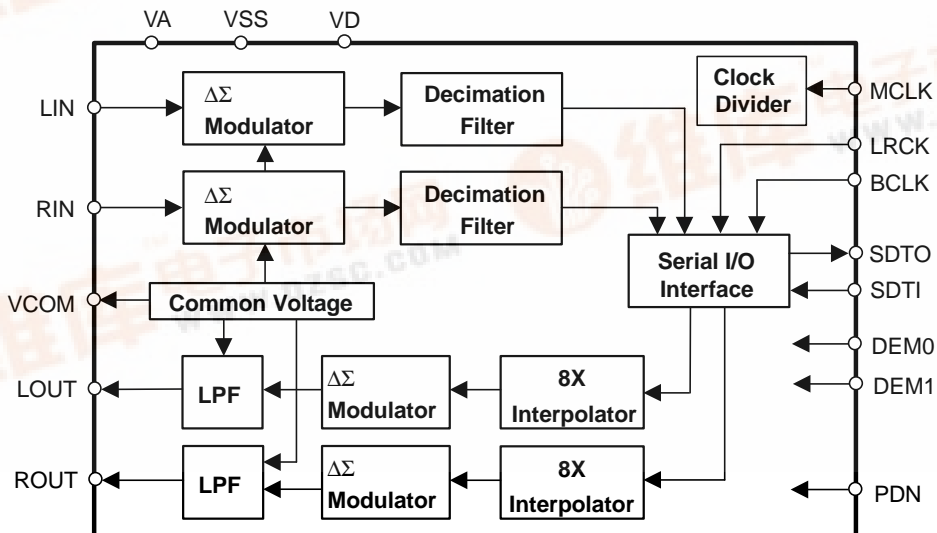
VA VSS VD

LIN

$\Delta\Sigma$ Modulator

Decimation Filter

Clock Divider

MCLK

LRCK

BCLK

RIN

$\Delta\Sigma$ Modulator

Decimation Filter

Serial I/O Interface

SDTO

SDTI

VCOM

Common Voltage

DEM0

DEM1

LOUT

LPF

$\Delta\Sigma$ Modulator

8X Interpolator

ROUT

LPF

$\Delta\Sigma$ Modulator

8X Interpolator

PDN